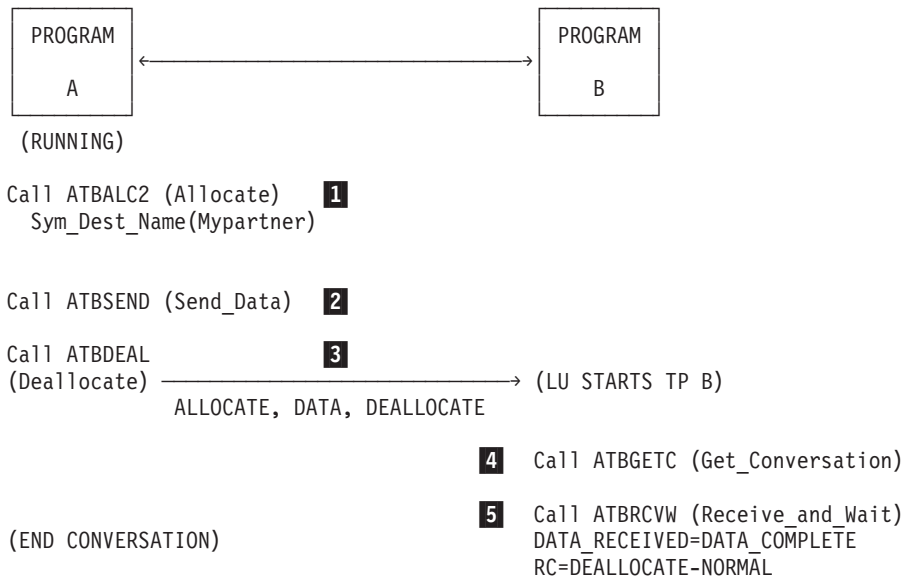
PROGRAM A

PROGRAM B

(RUNNING)

Call ATBALC2 (Allocate) 1
Sym_Dest_Name(Mypartner)

Call ATBSEND (Send_Data) 2

Call ATBDEAL 3
(Deallocate) → (LU STARTS TP B)
ALLOCATE, DATA, DEALLOCATE

4 Call ATBGETC (Get_Conversation)

5 Call ATBRCVW (Receive_and_Wait)
(END CONVERSATION) DATA_RECEIVED=DATA_COMPLETE
RC=DEALLOCATE-NORMAL